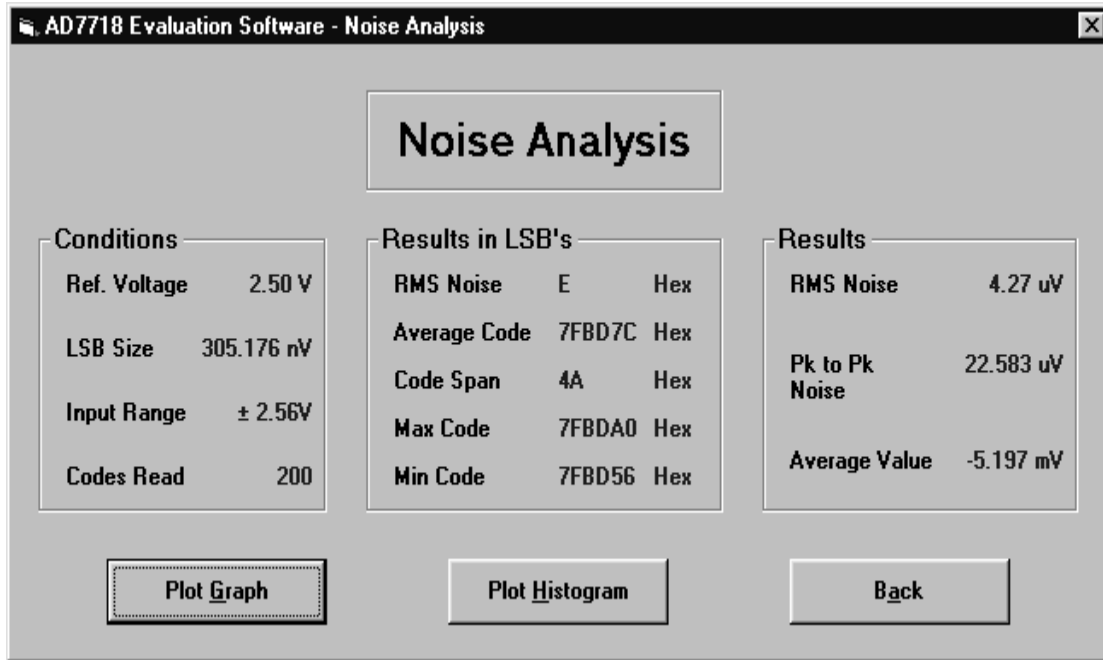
AD7718 Evaluation Software - Noise Analysis

Noise Analysis

Conditions

Ref. Voltage 2.50 V

LSB Size 305.176 nV

Input Range ± 2.56V

Codes Read 200

Results in LSB's

| | | |
|---|---|---|
| RMS Noise | E | Hex |
| Average Code | 7FBD7C | Hex |
| Code Span | 4A | Hex |
| Max Code | 7FBDA0 | Hex |
| Min Code | 7FBD56 | Hex |

Results

RMS Noise 4.27 uV

Pk to Pk Noise 22.583 uV

Average Value -5.197 mV

Plot Graph

Plot Histogram

Back